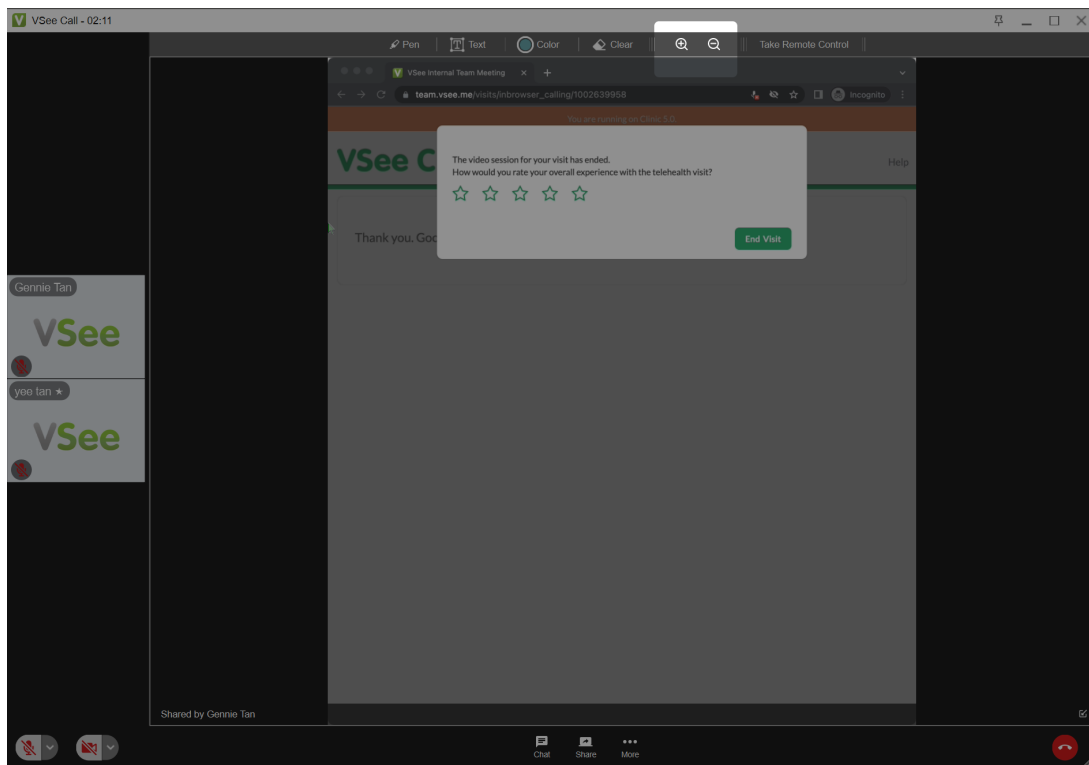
VSee Call - 02:11

Pen | Text | Color | Clear | Take Remote Control

VSee Internal Team Meeting

team.vsee.me/visits/inbrowser_calling/1002639958

Incognito

You are running on Clinic 3.0

VSee C

Help

The video session for your visit has ended.
How would you rate your overall experience with the telehealth visit?

End Visit

Thank you. Goo

Gennie Tan

VSee

yee tan ★

VSee

Shared by Gennie Tan

Chat Share More